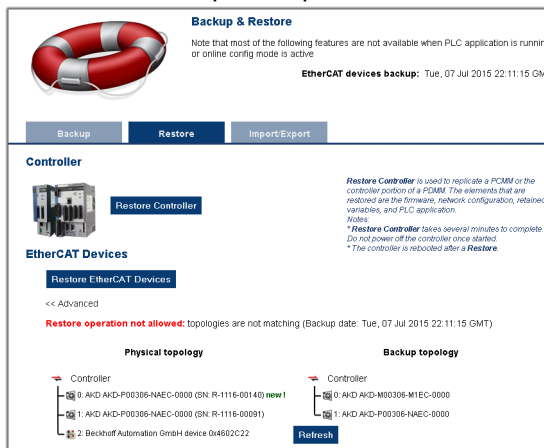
Backup & Restore

Note that most of the following features are not available when PLC application is runnin or online config mode is active

EtherCAT devices backup: Tue, 07 Jul 2015 22:11:15 GM

Backup
Restore
Import/Export

Controller

Restore Controller

Restore Controller is used to replicate a PCMM or the controller portion of a PDMM. The elements that are restored are the firmware, network configuration, retained variables, and PLC application.
Notes:
* Restore Controller takes several minutes to complete. Do not power off the controller once started.
* The controller is rebooted after a Restore.

EtherCAT Devices

Restore EtherCAT Devices

<< Advanced

Restore operation not allowed: topologies are not matching (Backup date: Tue, 07 Jul 2015 22:11:15 GMT)

Physical topology

Controller
0: AKD AKD-P00306-NAEC-0000 (SN: R-1116-00140) new!
1: AKD AKD-P00306-NAEC-0000 (SN: R-1116-00091)
2: Beckhoff Automation GmbH device 0x4602C22

Backup topology

Controller
0: AKD AKD-M00306-M1EC-0000
1: AKD AKD-P00306-NAEC-0000

Refresh